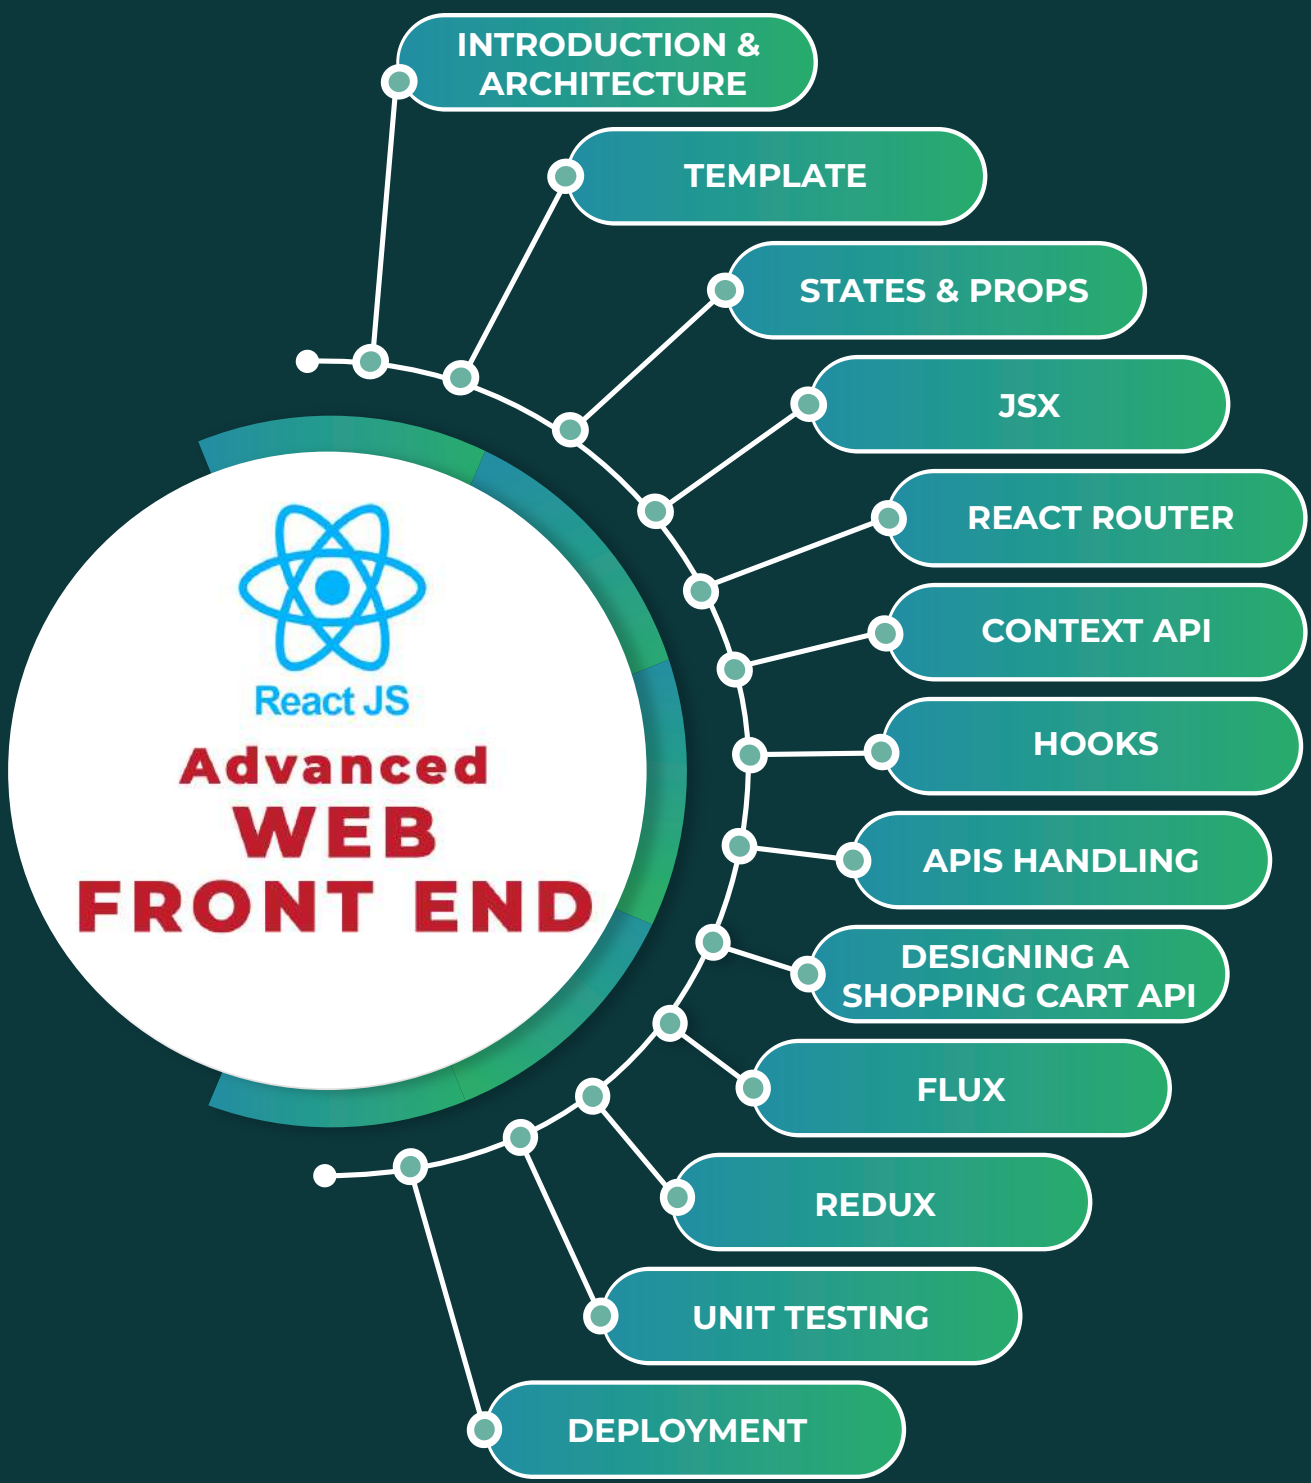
React JS
Advanced
WEB
FRONT END

INTRODUCTION & ARCHITECTURE

TEMPLATE

STATES & PROPS

JSX

REACT ROUTER

CONTEXT API

HOOKS

APIS HANDLING

DESIGNING A SHOPPING CART API

FLUX

REDUX

UNIT TESTING

DEPLOYMENT